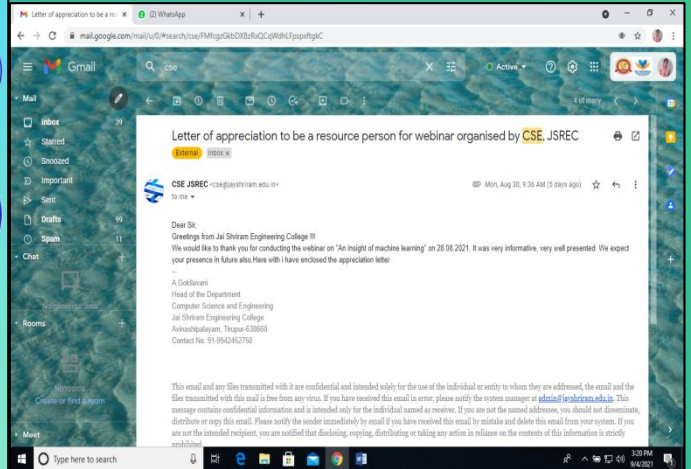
Letter of appreciation to be a re ×
(2) WhatsApp ×
+
mail.google.com/mail/u/0/#search/cse/FMfcgzGkbDXBzRxQCqWdhLFpspxftgkC

Gmail
cse
Active
Mail
Inbox 39
Starred
Snoozed
Important
Sent
Drafts 99
Spam 11
Chat
No conversations
Rooms
No rooms
Create or find a room
Meet

4 of many

Letter of appreciation to be a resource person for webinar organised by CSE, JSREC
External Inbox ×

CSE JSREC <cse@jayshriram.edu.in>
to me
Mon, Aug 30, 9:36 AM (5 days ago)

Dear Sir,
Greetings from Jai Shriram Engineering College !!!
We would like to thank you for conducting the webinar on "An insight of machine learning" on 28.08.2021. It was very informative, very well presented. We expect your presence in future also.Here with I have enclosed the appreciation letter
--
A Gokilavani
Head of the Department
Computer Science and Engineering
Jai Shriram Engineering College
Avinashipalayam, Tirupur-638660.
Contact No: 91-9942452750

This email and any files transmitted with it are confidential and intended solely for the use of the individual or entity to whom they are addressed, the email and the files transmitted with this mail is free from any virus. If you have received this email in error, please notify the system manager at admin@jayshriram.edu.in. This message contains confidential information and is intended only for the individual named as receiver. If you are not the named addressee, you should not disseminate, distribute or copy this email. Please notify the sender immediately by email if you have received this email by mistake and delete this email from your system. If you are not the intended recipient, you are notified that disclosing, copying, distributing or taking any action in reliance on the contents of this information is strictly prohibited.

Type here to search
3:20 PM
9/4/2021